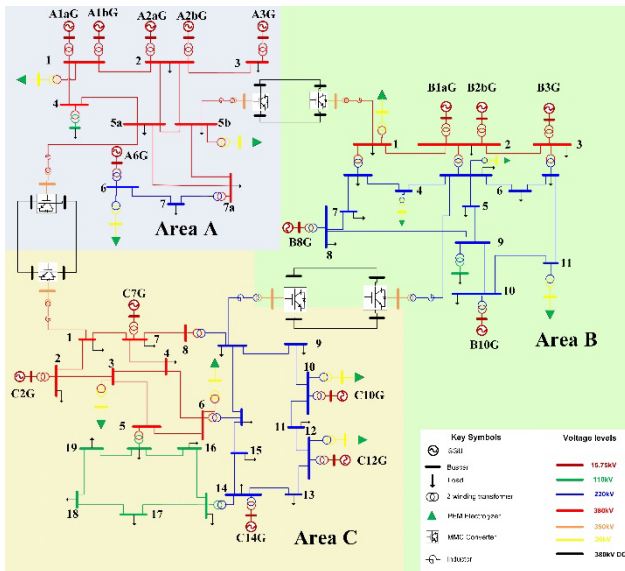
A1aG A1bG A2aG A2bG A3G
1 2 3
4
5a 5b
A6G
6
7 7a
Area A

B1aG B2bG B3G
1 2 3
4 6
7 5
B8G
8
9
11
10
B10G
Area B

C7G
1 7
2 4 8 9
3
C2G
10
C10G
6
5
11 12
19 16
C12G
15
14
18 17 13
C14G
Area C

Key Symbols
SGM
Busbar
Load
2 winding transformer
PEM Electrolyzer
MMC Converter
Inductor

Voltage levels
15.75kV
110kV
220kV
380kV
350kV
20kV
380kV DC